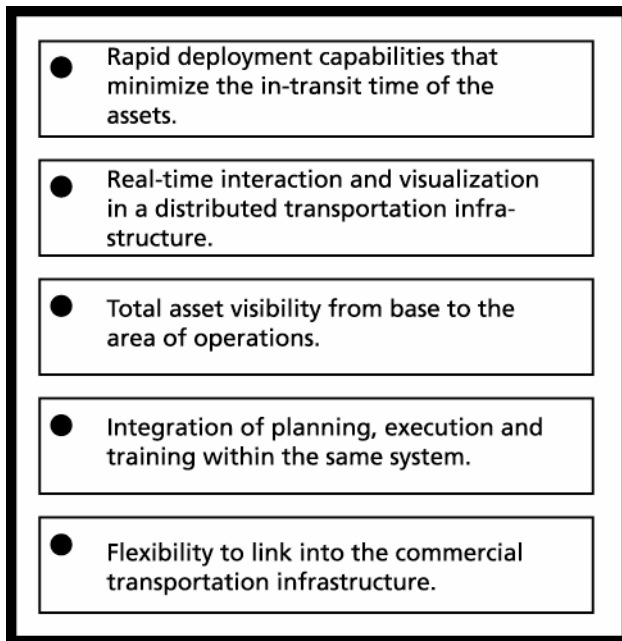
- Rapid deployment capabilities that minimize the in-transit time of the assets.

- Real-time interaction and visualization in a distributed transportation infrastructure.

- Total asset visibility from base to the area of operations.

- Integration of planning, execution and training within the same system.

- Flexibility to link into the commercial transportation infrastructure.